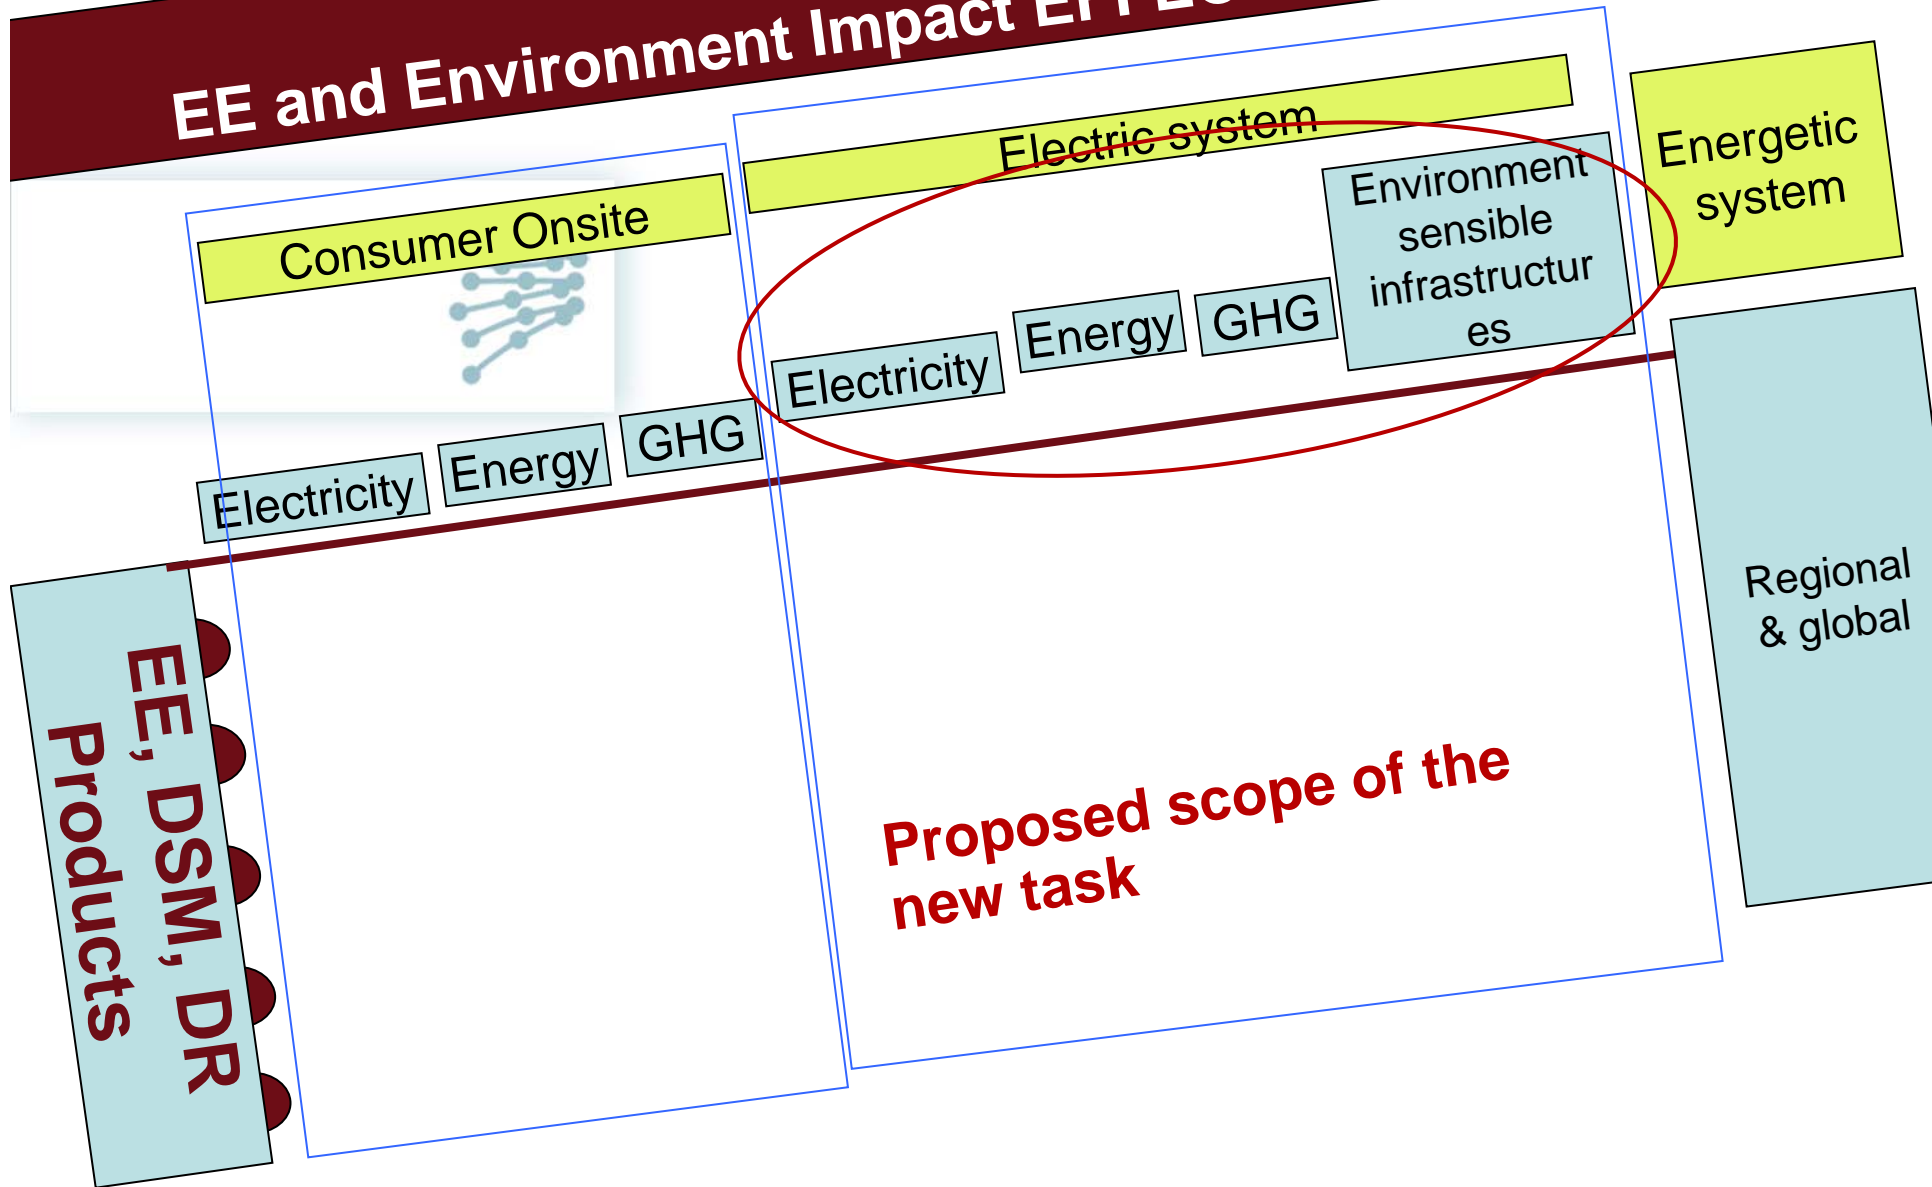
EE and Environment Impact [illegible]

Consumer Onsite

Electricity Energy GHG

Electric system

Electricity Energy GHG

Environment sensible infrastructures

Energetic system

Regional & global

EE, DSM, DR Products

Proposed scope of the new task